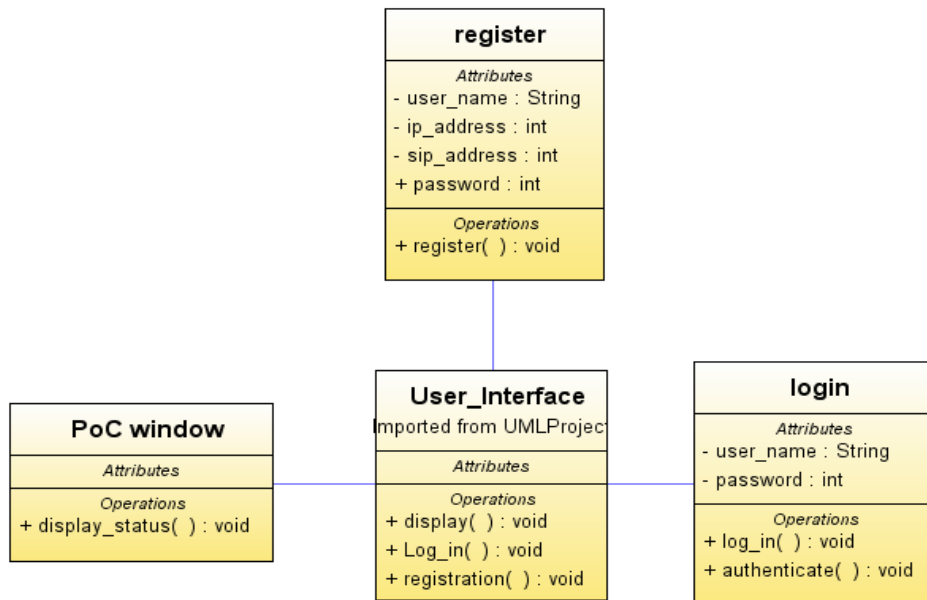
register
Attributes
- user_name : String
- ip_address : int
- sip_address : int
+ password : int
Operations
+ register( ) : void

PoC window
Attributes
Operations
+ display_status( ) : void

User_Interface
Imported from UMLProject
Attributes
Operations
+ display( ) : void
+ Log_in( ) : void
+ registration( ) : void

login
Attributes
- user_name : String
- password : int
Operations
+ log_in( ) : void
+ authenticate( ) : void